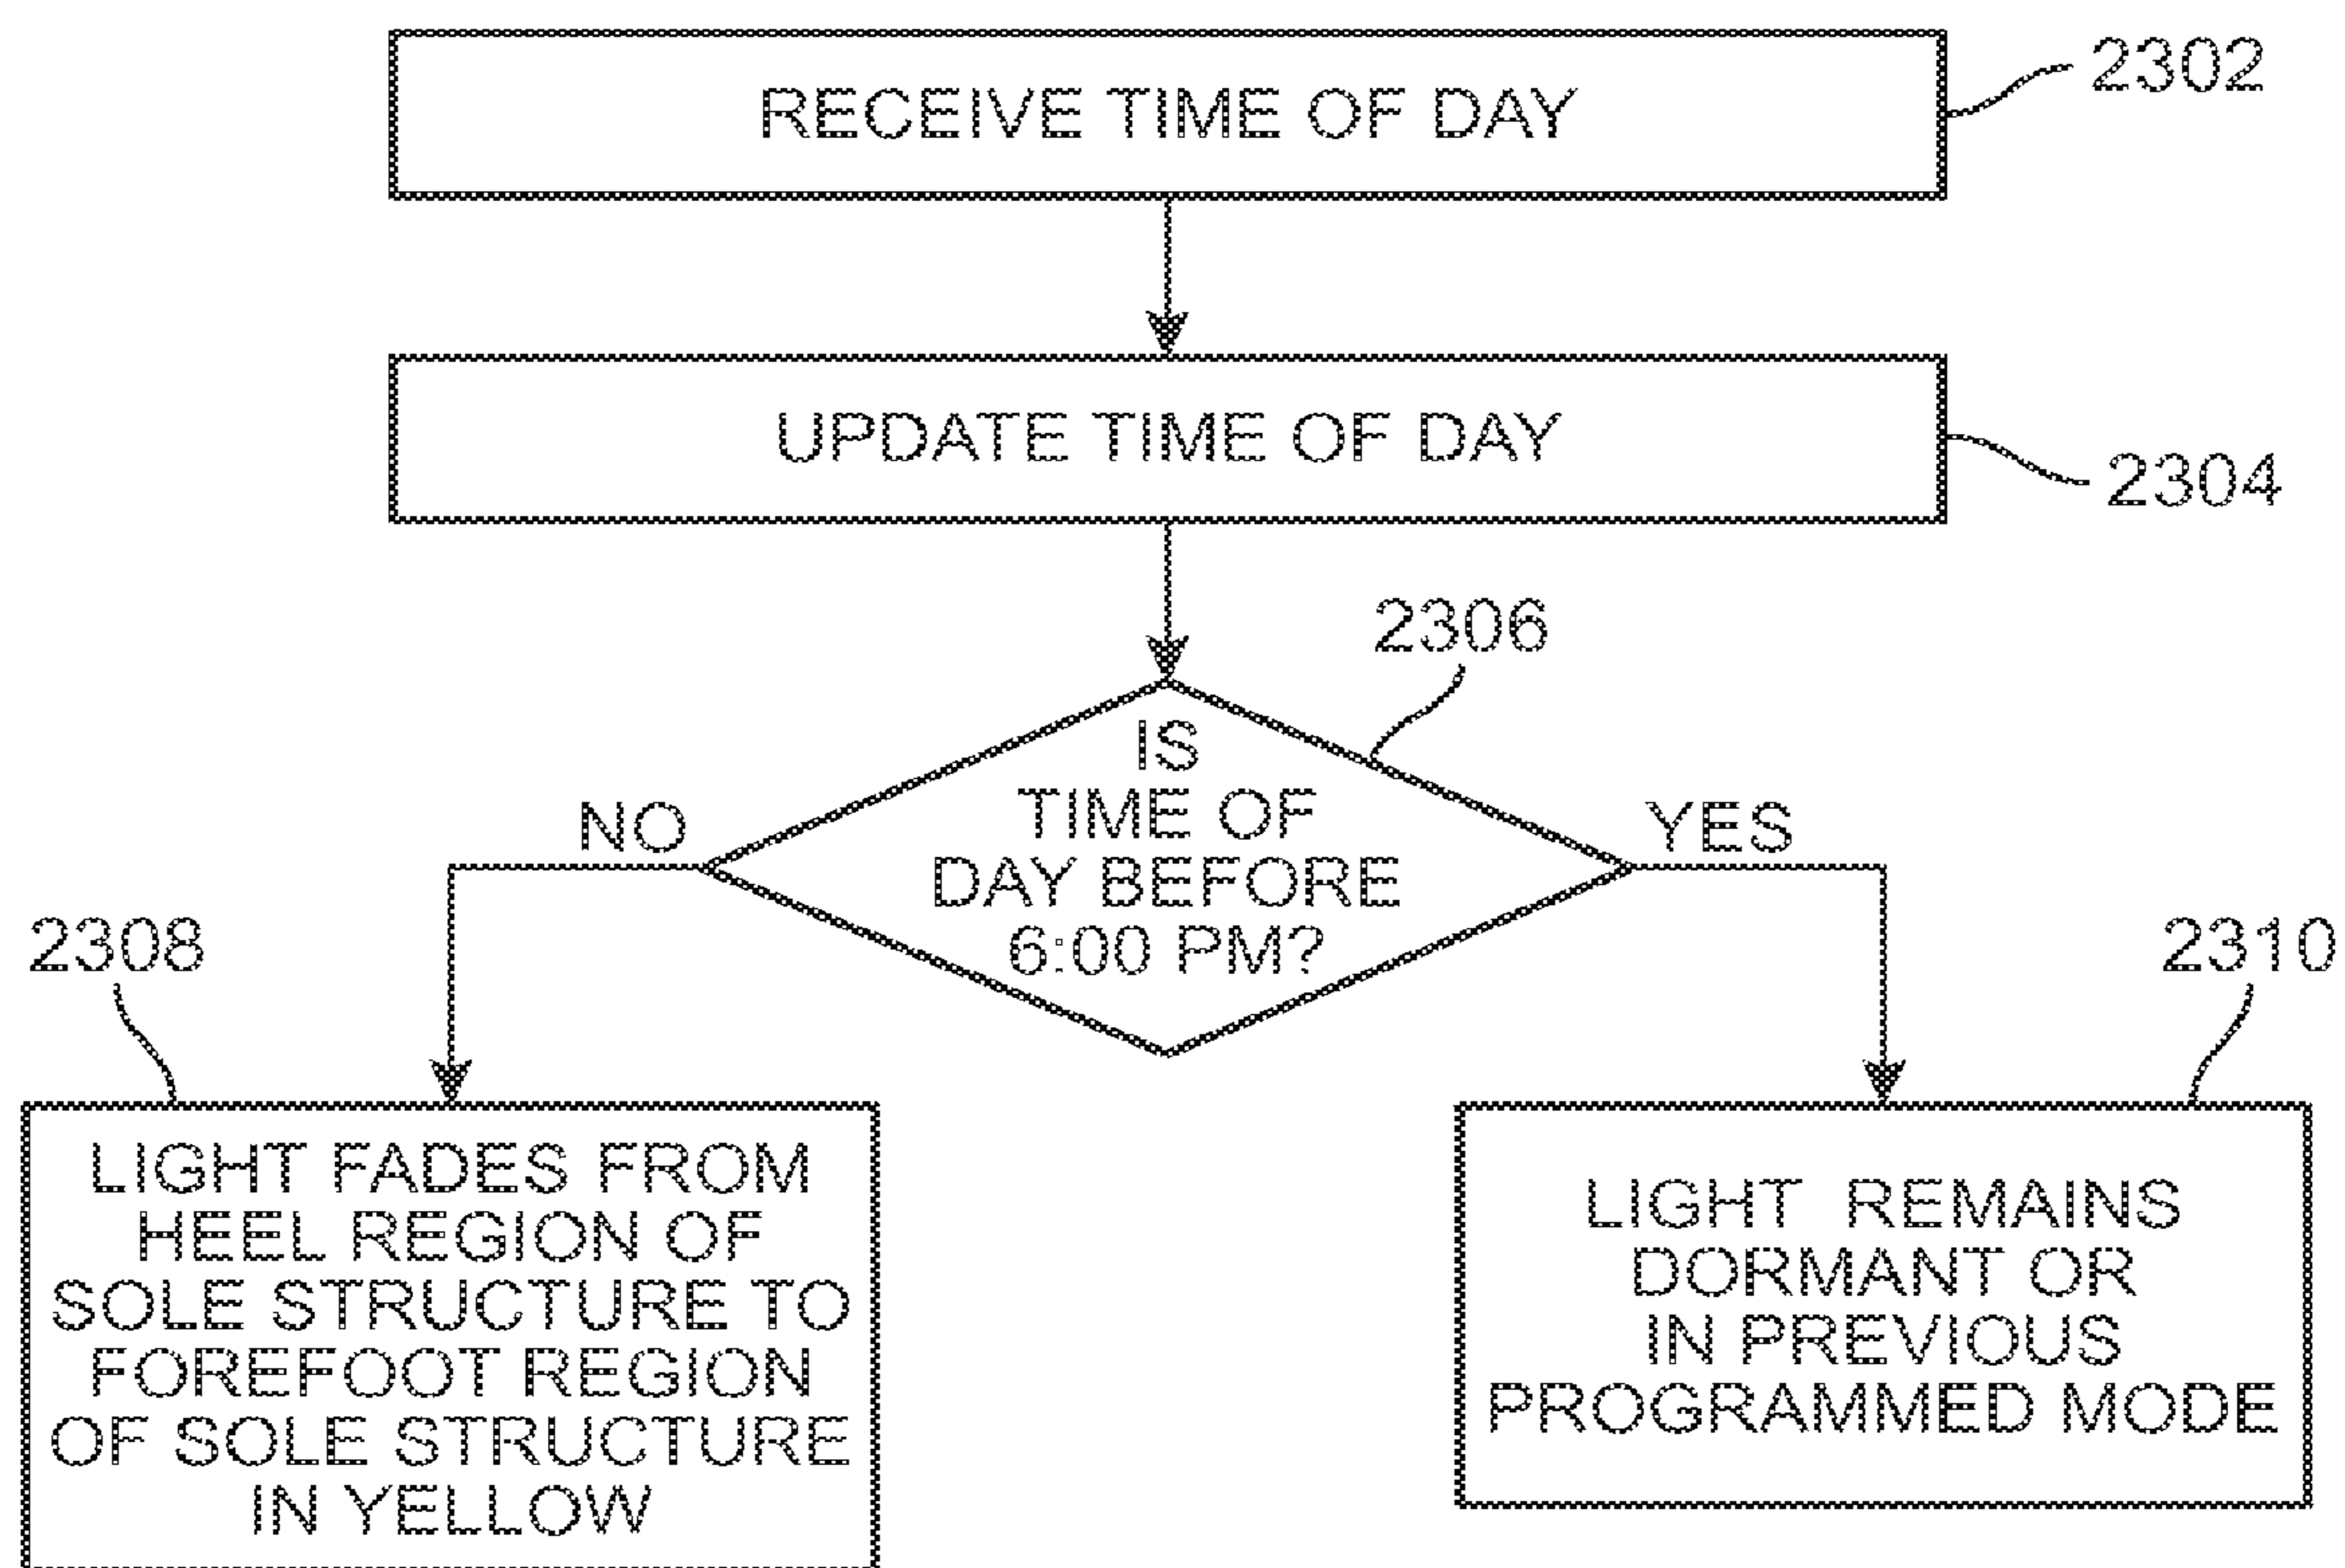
RECEIVE TIME OF DAY

2302

UPDATE TIME OF DAY

2304

2306

IS TIME OF DAY BEFORE 6:00 PM?

NO

YES

2308

2310

LIGHT FADES FROM HEEL REGION OF SOLE STRUCTURE TO FOREFOOT REGION OF SOLE STRUCTURE IN YELLOW

LIGHT REMAINS DORMANT OR IN PREVIOUS PROGRAMMED MODE